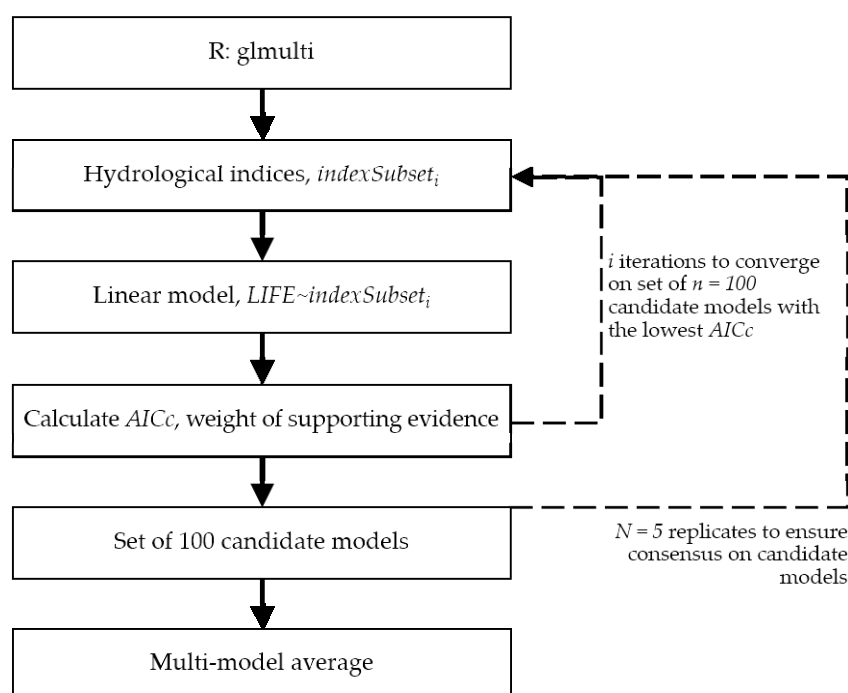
R: glmulti

Hydrological indices, $indexSubset_i$

Linear model, $LIFE \sim indexSubset_i$

Calculate $AICc$, weight of supporting evidence

Set of 100 candidate models

Multi-model average

$i$ iterations to converge on set of $n = 100$ candidate models with the lowest $AICc$

$N = 5$ replicates to ensure consensus on candidate models